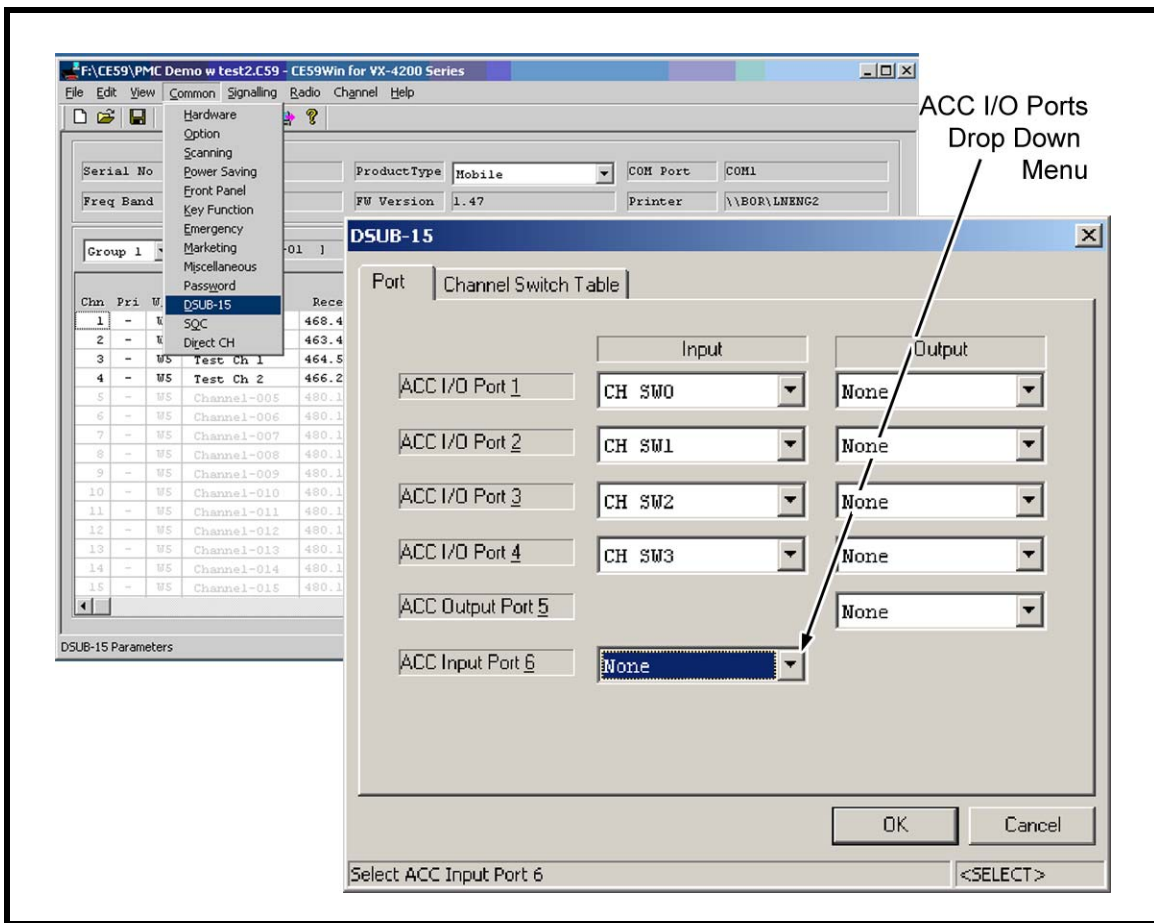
F:\CE59\PMC Demo w test2.C59 - CE59Win for VX-4200 Series

File Edit View Common Signalling Radio Channel Help

Hardware
Option
Scanning
Power Saving
Front Panel
Key Function
Emergency
Marketing
Miscellaneous
Password
DSUB-15
SQC
Direct CH

Serial No
Freq Band
ProductType Mobile
FW Version 1.47
COM Port COM1
Printer \\BOR\LNENG2

Group 1 -01 ]

| Chn | Pri | W. | | Rece |
|---|---|---|---|---|
| 1 | - | W | | 468.4 |
| 2 | - | W | | 463.4 |
| 3 | - | W5 | Test Ch 1 | 464.5 |
| 4 | - | W5 | Test Ch 2 | 466.2 |
| 5 | - | W5 | Channel-005 | 480.1 |
| 6 | - | W5 | Channel-006 | 480.1 |
| 7 | - | W5 | Channel-007 | 480.1 |
| 8 | - | W5 | Channel-008 | 480.1 |
| 9 | - | W5 | Channel-009 | 480.1 |
| 10 | - | W5 | Channel-010 | 480.1 |
| 11 | - | W5 | Channel-011 | 480.1 |
| 12 | - | W5 | Channel-012 | 480.1 |
| 13 | - | W5 | Channel-013 | 480.1 |
| 14 | - | W5 | Channel-014 | 480.1 |
| 15 | - | W5 | Channel-015 | 480.1 |

DSUB-15 Parameters

ACC I/O Ports Drop Down Menu

DSUB-15

Port | Channel Switch Table

| | Input | Output |
|---|---|---|
| ACC I/O Port 1 | CH SW0 | None |
| ACC I/O Port 2 | CH SW1 | None |
| ACC I/O Port 3 | CH SW2 | None |
| ACC I/O Port 4 | CH SW3 | None |
| ACC Output Port 5 | | None |
| ACC Input Port 6 | None | |

OK Cancel

Select ACC Input Port 6 <SELECT>